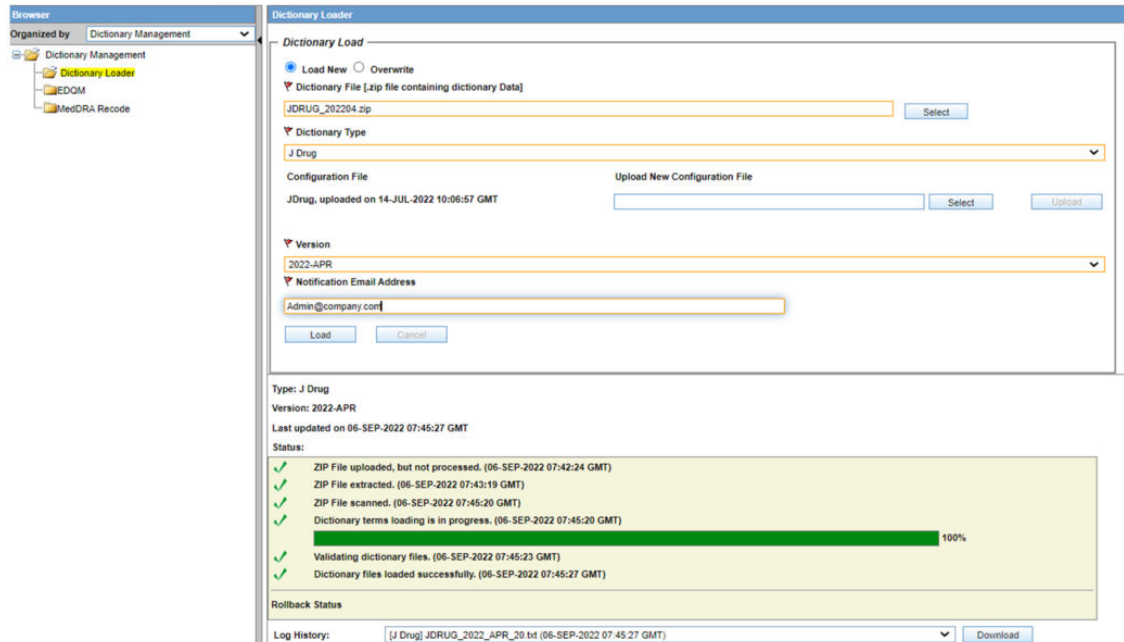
Browser

Organized by Dictionary Management

Dictionary Management

Dictionary Loader

EDQM

MedDRA Recode

Dictionary Loader

Dictionary Load

Load New Overwrite

Dictionary File [.zip file containing dictionary Data]

JDRUG_202204.zip

Select

Dictionary Type

J Drug

Configuration File

Upload New Configuration File

JDrug, uploaded on 14-JUL-2022 10:06:57 GMT

Select

Upload

Version

2022-APR

Notification Email Address

Admin@company.com

Load

Cancel

Type: J Drug

Version: 2022-APR

Last updated on 06-SEP-2022 07:45:27 GMT

Status:

ZIP File uploaded, but not processed. (06-SEP-2022 07:42:24 GMT)

ZIP File extracted. (06-SEP-2022 07:43:19 GMT)

ZIP File scanned. (06-SEP-2022 07:45:20 GMT)

Dictionary terms loading is in progress. (06-SEP-2022 07:45:20 GMT)

100%

Validating dictionary files. (06-SEP-2022 07:45:23 GMT)

Dictionary files loaded successfully. (06-SEP-2022 07:45:27 GMT)

Rollback Status

Log History:

[J Drug] JDRUG_2022_APR_20.txt (06-SEP-2022 07:45:27 GMT)

Download